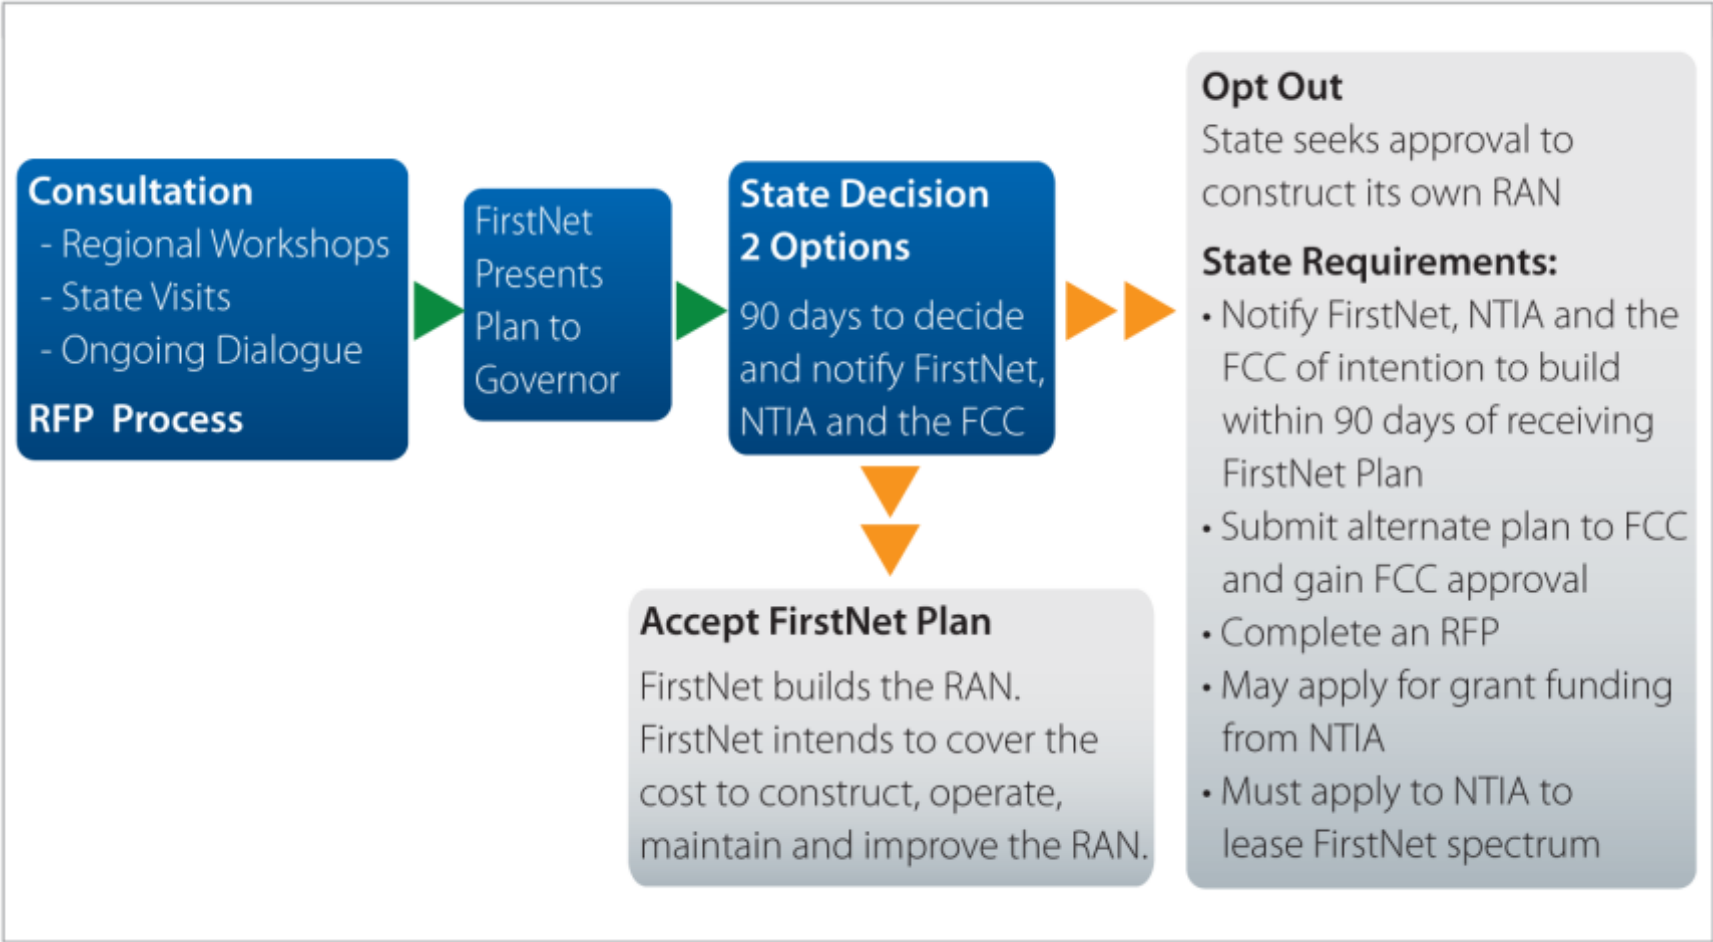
Consultation
- Regional Workshops
- State Visits
- Ongoing Dialogue
RFP Process

FirstNet Presents Plan to Governor

State Decision
2 Options
90 days to decide and notify FirstNet, NTIA and the FCC

Opt Out
State seeks approval to construct its own RAN

State Requirements:
• Notify FirstNet, NTIA and the FCC of intention to build within 90 days of receiving FirstNet Plan
• Submit alternate plan to FCC and gain FCC approval
• Complete an RFP
• May apply for grant funding from NTIA
• Must apply to NTIA to lease FirstNet spectrum

Accept FirstNet Plan
FirstNet builds the RAN. FirstNet intends to cover the cost to construct, operate, maintain and improve the RAN.